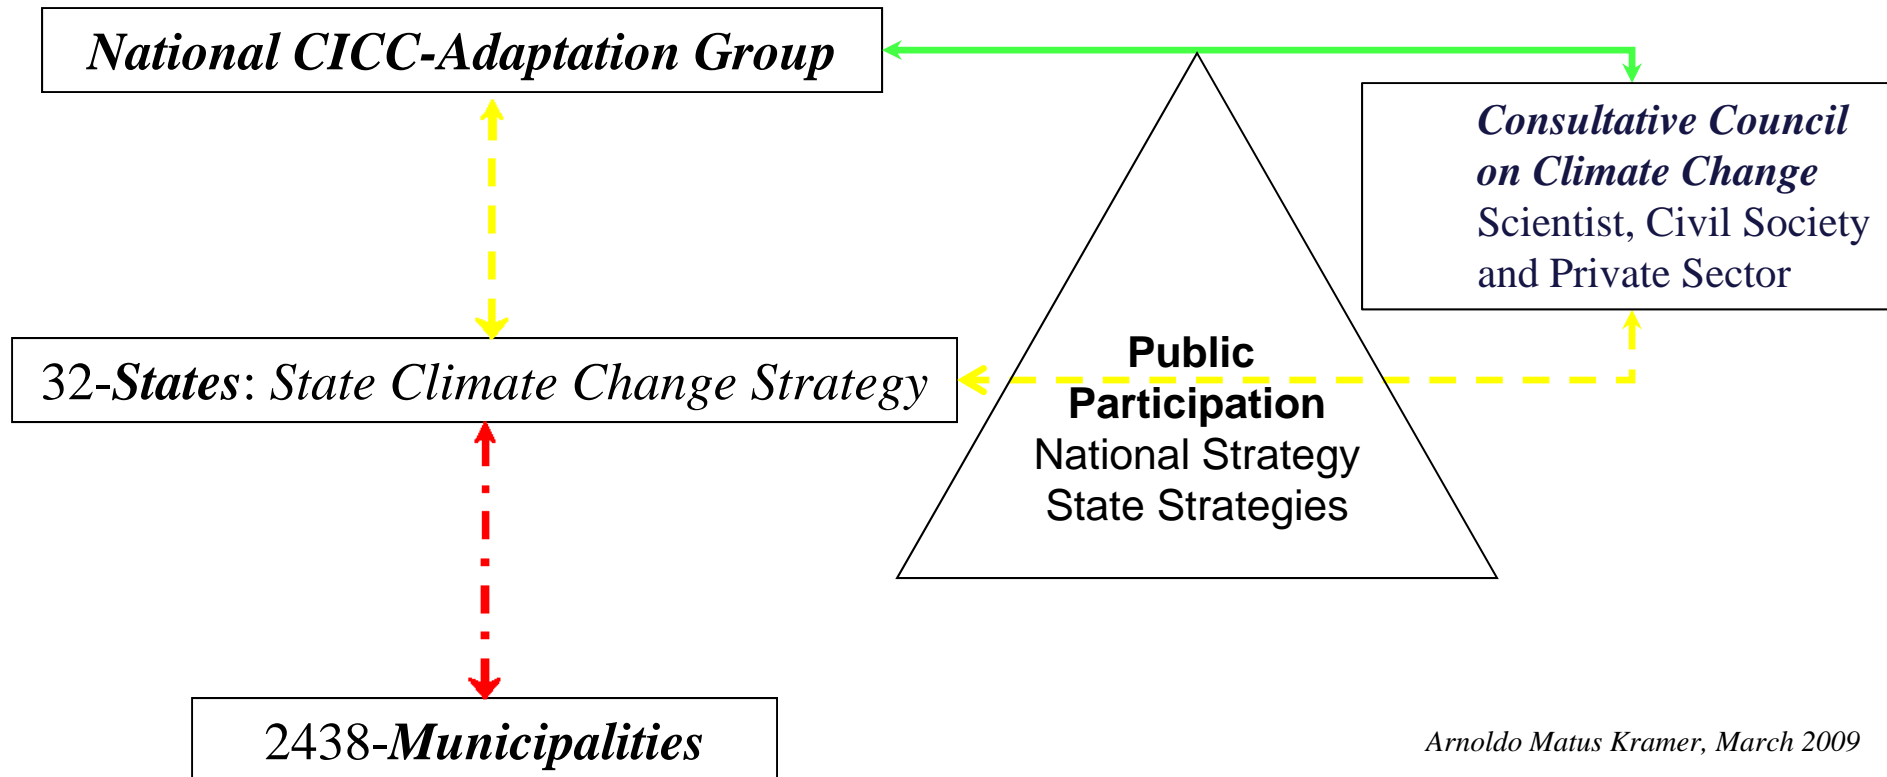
National CICC-Adaptation Group

Consultative Council on Climate Change Scientist, Civil Society and Private Sector

32-States: State Climate Change Strategy

Public Participation National Strategy State Strategies

2438-Municipalities

Arnoldo Matus Kramer, March 2009